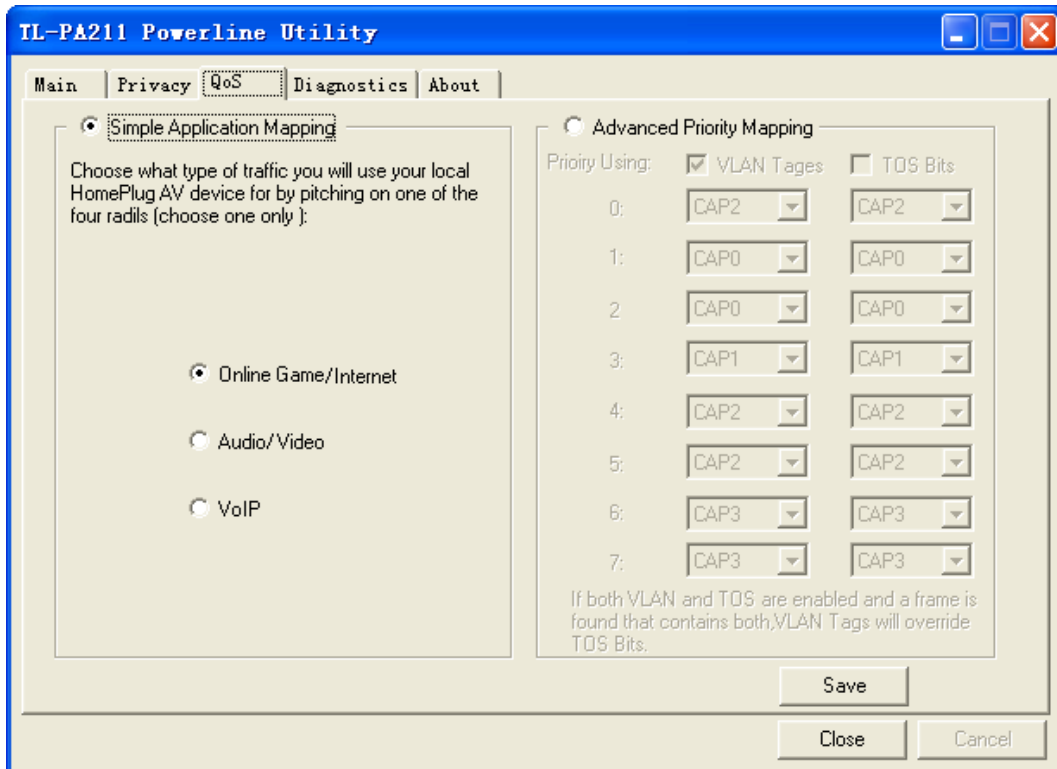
TL-PA211 Powerline Utility

Main | Privacy | QoS | Diagnostics | About

Simple Application Mapping

Choose what type of traffic you will use your local HomePlug AV device for by pitching on one of the four radils (choose one only ):

Online Game/Internet

Audio/Video

VoIP

Advanced Priority Mapping

Prioiry Using: VLAN Tages TOS Bits

| | | |
|---|---|---|
| 0: | CAP2 | CAP2 |
| 1: | CAP0 | CAP0 |
| 2: | CAP0 | CAP0 |
| 3: | CAP1 | CAP1 |
| 4: | CAP2 | CAP2 |
| 5: | CAP2 | CAP2 |
| 6: | CAP3 | CAP3 |
| 7: | CAP3 | CAP3 |

If both VLAN and TOS are enabled and a frame is found that contains both,VLAN Tags will override TOS Bits.

Save

Close Cancel